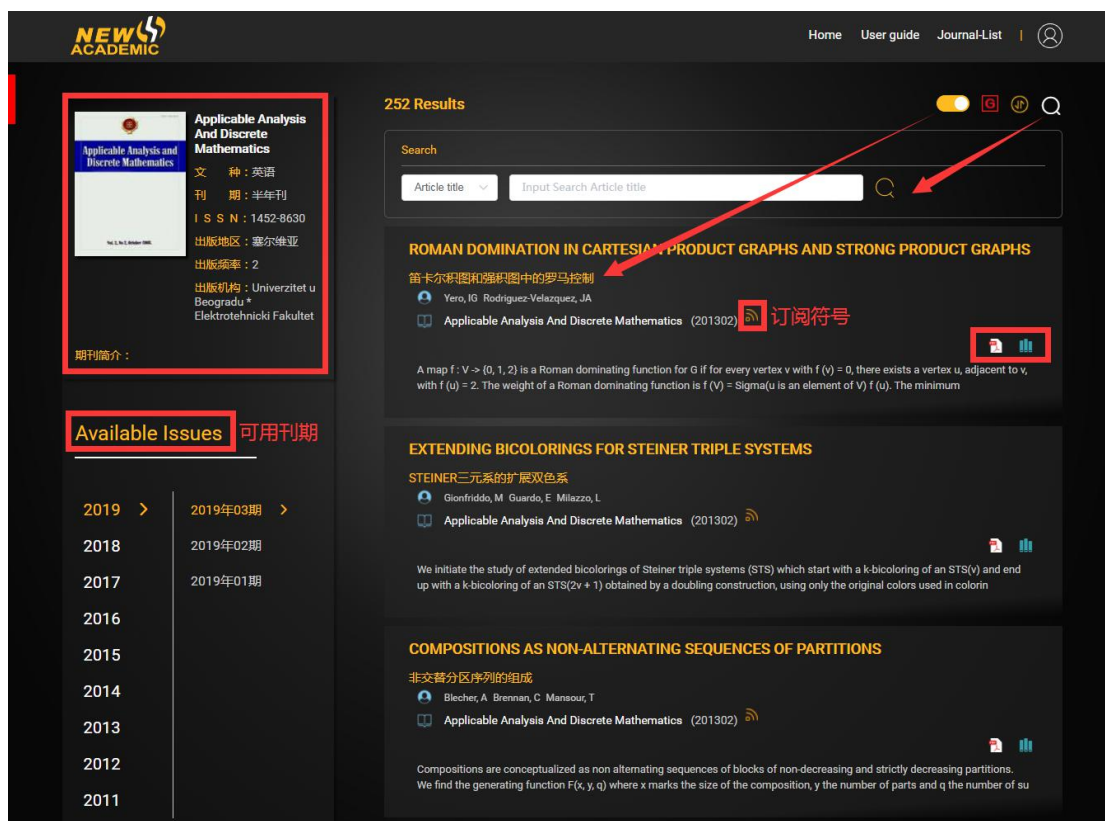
NEW ACADEMIC

Home User guide Journal-List |

Applicable Analysis and Discrete Mathematics

Vol. 2, No 2, October 2008

Applicable Analysis And Discrete Mathematics

文 种：英语

刊 期：半年刊

I S S N：1452-8630

出版地区：塞尔维亚

出版频率：2

出版机构：Univerzitet u Beogradu * Elektrotehnicki Fakultet

期刊简介：

Available Issues 可用刊期

2019
2018
2017
2016
2015
2014
2013
2012
2011

2019年03期
2019年02期
2019年01期

252 Results

G

Search

Article title

Input Search Article title

ROMAN DOMINATION IN CARTESIAN PRODUCT GRAPHS AND STRONG PRODUCT GRAPHS

笛卡尔积图和强积图中的罗马控制

Yero, IG Rodriguez-Velazquez, JA

Applicable Analysis And Discrete Mathematics (201302)

订阅符号

A map f : V -> {0, 1, 2} is a Roman dominating function for G if for every vertex v with f (v) = 0, there exists a vertex u, adjacent to v, with f (u) = 2. The weight of a Roman dominating function is f (V) = Sigma(u is an element of V) f (u). The minimum

EXTENDING BICOLORINGS FOR STEINER TRIPLE SYSTEMS

STEINER三元系的扩展双色系

Gionfriddo, M Guardo, E Milazzo, L

Applicable Analysis And Discrete Mathematics (201302)

We initiate the study of extended bicolorings of Steiner triple systems (STS) which start with a k-bicoloring of an STS(v) and end up with a k-bicoloring of an STS(2v + 1) obtained by a doubling construction, using only the original colors used in colorin

COMPOSITIONS AS NON-ALTERNATING SEQUENCES OF PARTITIONS

非交替分区序列的组成

Blecher, A Brennan, C Mansour, T

Applicable Analysis And Discrete Mathematics (201302)

Compositions are conceptualized as non alternating sequences of blocks of non-decreasing and strictly decreasing partitions. We find the generating function F(x, y, q) where x marks the size of the composition, y the number of parts and q the number of su